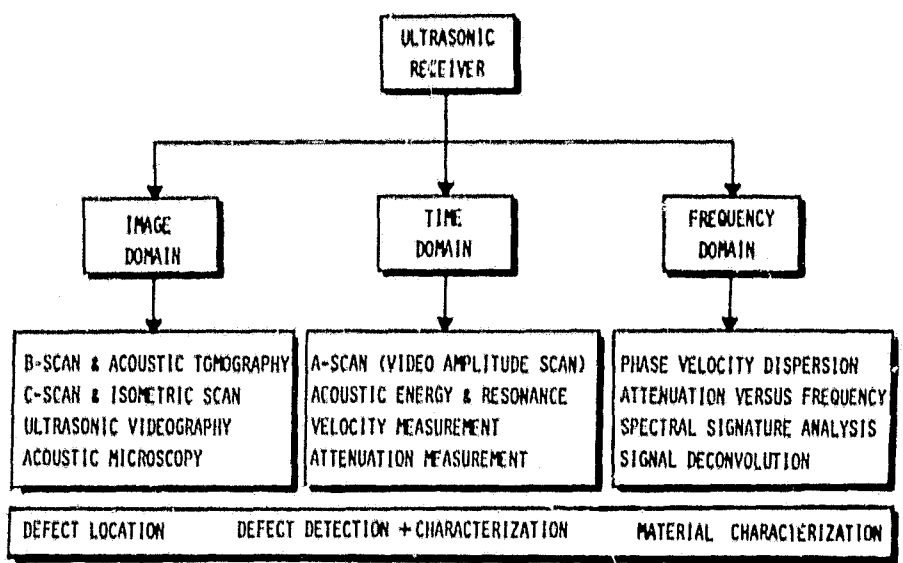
ULTRASONIC RECEIVER

IMAGE DOMAIN

TIME DOMAIN

FREQUENCY DOMAIN

B-SCAN & ACOUSTIC TOMOGRAPHY
C-SCAN & ISOMETRIC SCAN
ULTRASONIC VIDEOGRAPHY
ACOUSTIC MICROSCOPY

A-SCAN (VIDEO AMPLITUDE SCAN)
ACOUSTIC ENERGY & RESONANCE
VELOCITY MEASUREMENT
ATTENUATION MEASUREMENT

PHASE VELOCITY DISPERSION
ATTENUATION VERSUS FREQUENCY
SPECTRAL SIGNATURE ANALYSIS
SIGNAL DECONVOLUTION

DEFECT LOCATION DEFECT DETECTION + CHARACTERIZATION MATERIAL CHARACTERIZATION